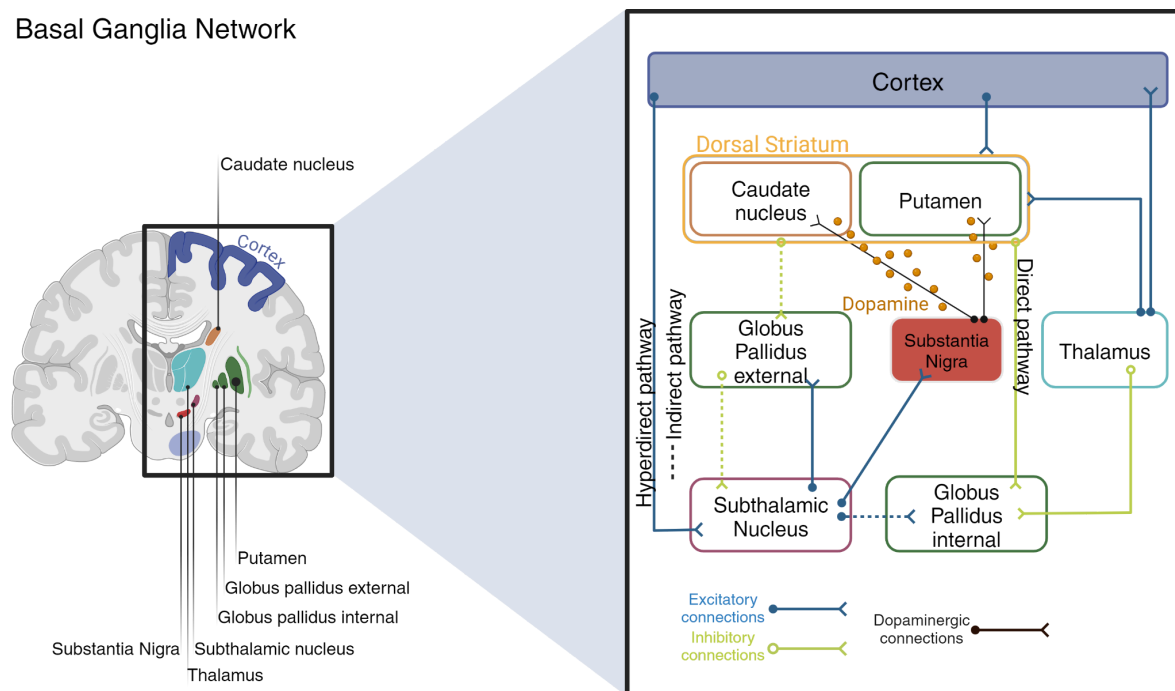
Basal Ganglia Network

Caudate nucleus

Cortex

Putamen
Globus pallidus external
Globus pallidus internal
Substantia Nigra
Subthalamic nucleus
Thalamus

Cortex

Dorsal Striatum

Caudate nucleus

Putamen

Dopamine

Globus Pallidus external

Substantia Nigra

Thalamus

Hyperdirect pathway

Indirect pathway

Direct pathway

Subthalamic Nucleus

Globus Pallidus internal

Excitatory connections

Inhibitory connections

Dopaminergic connections